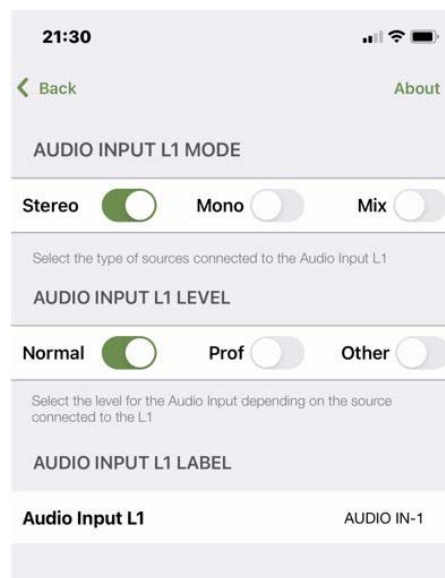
21:30

Back

About

AUDIO INPUT L1 MODE

Stereo

Mono

Mix

Select the type of sources connected to the Audio Input L1

AUDIO INPUT L1 LEVEL

Normal

Prof

Other

Select the level for the Audio Input depending on the source connected to the L1

AUDIO INPUT L1 LABEL

Audio Input L1

AUDIO IN-1